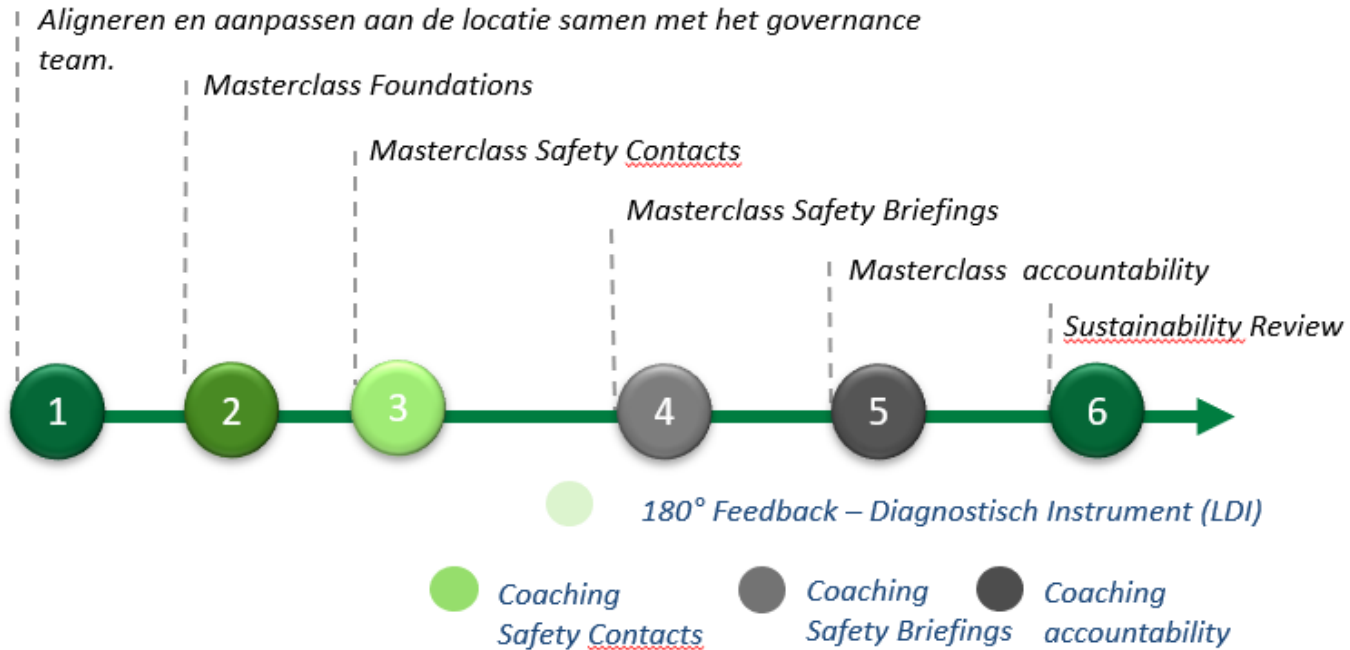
Aligneren en aanpassen aan de locatie samen met het governance team.

Masterclass Foundations

Masterclass Safety Contacts

Masterclass Safety Briefings

Masterclass accountability

Sustainability Review

1

2

3

4

5

6

180° Feedback – Diagnostisch Instrument (LDI)

Coaching Safety Contacts

Coaching Safety Briefings

Coaching accountability